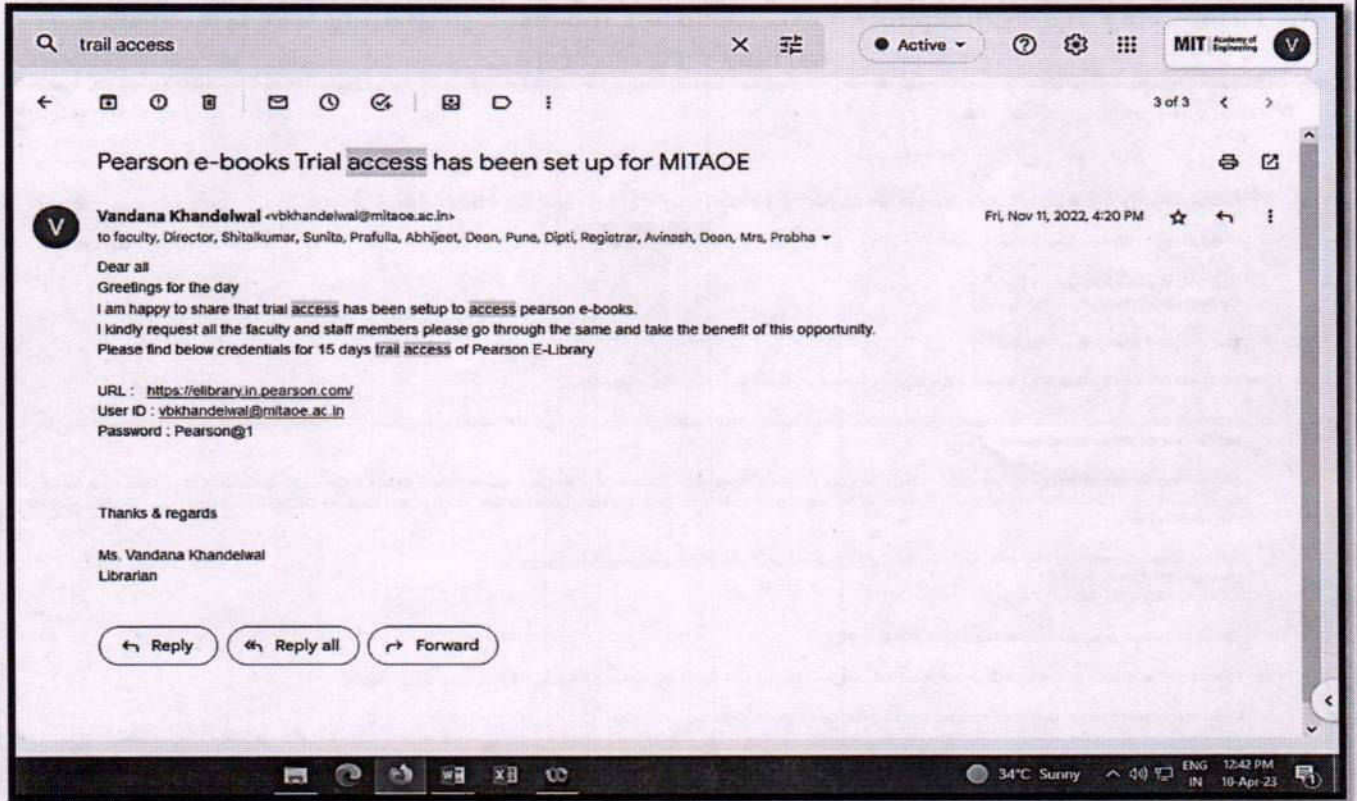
trail access

Active

MIT Academy of Engineering

V

3 of 3

Pearson e-books Trial access has been set up for MITAOE

Vandana Khandelwal <vbkhandelwal@mitaoe.ac.in>

to faculty, Director, Shitalkumar, Sunita, Prafulla, Abhijeet, Dean, Pune, Dipti, Registrar, Avinash, Dean, Mrs, Prabha

Fri, Nov 11, 2022, 4:20 PM

Dear all
Greetings for the day
I am happy to share that trial access has been setup to access pearson e-books.
I kindly request all the faculty and staff members please go through the same and take the benefit of this opportunity.
Please find below credentials for 15 days trail access of Pearson E-Library

URL : https://elibrary.in.pearson.com/
User ID : vbkhandelwal@mitaoe.ac.in
Password : Pearson@1

Thanks & regards

Ms. Vandana Khandelwal
Librarian

Reply

Reply all

Forward

34°C Sunny

ENG IN

12:42 PM 10-Apr-23